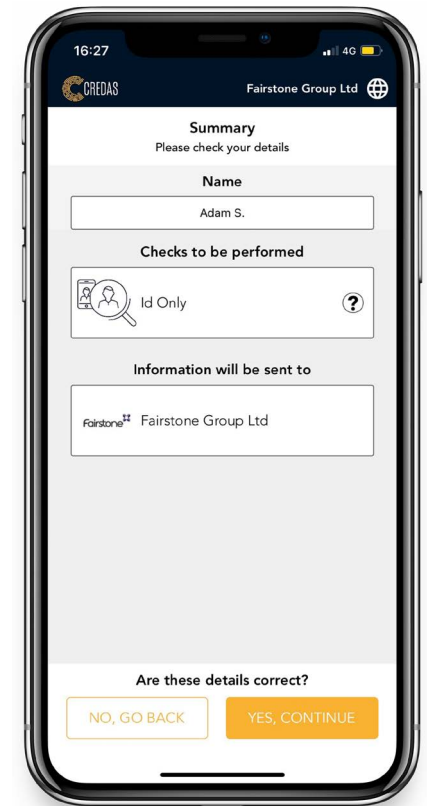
16:27

4G

CREDAS

Fairstone Group Ltd

Summary
Please check your details

Name

Adam S.

Checks to be performed

Id Only

?

Information will be sent to

Fairstone Fairstone Group Ltd

Are these details correct?

NO, GO BACK

YES, CONTINUE